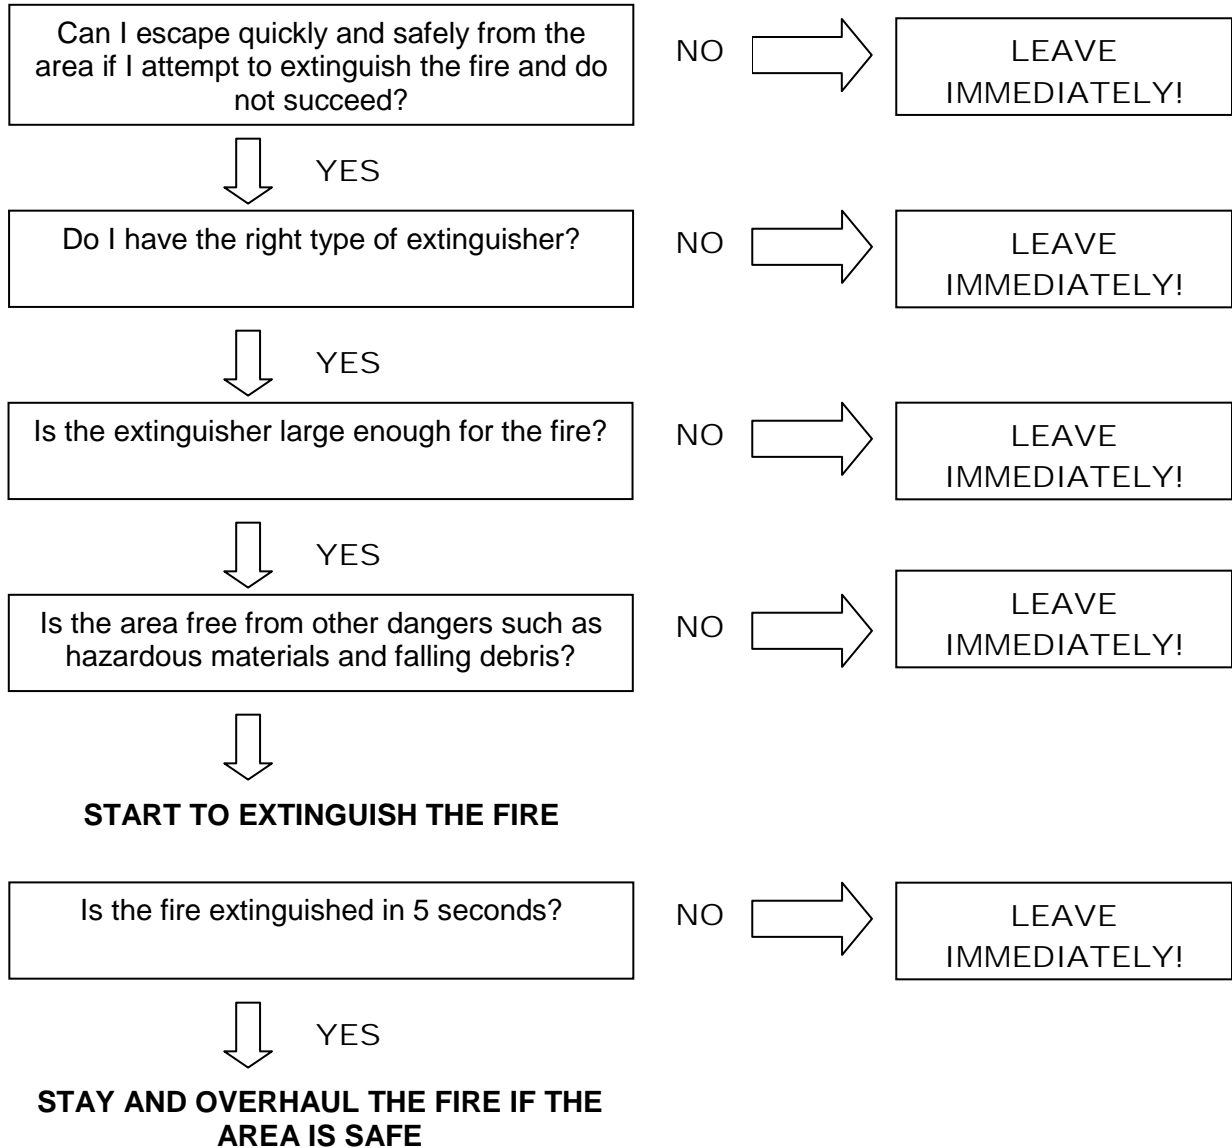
Can I escape quickly and safely from the area if I attempt to extinguish the fire and do not succeed?

NO

LEAVE IMMEDIATELY!

YES

Do I have the right type of extinguisher?

NO

LEAVE IMMEDIATELY!

YES

Is the extinguisher large enough for the fire?

NO

LEAVE IMMEDIATELY!

YES

Is the area free from other dangers such as hazardous materials and falling debris?

NO

LEAVE IMMEDIATELY!

START TO EXTINGUISH THE FIRE

Is the fire extinguished in 5 seconds?

NO

LEAVE IMMEDIATELY!

YES

STAY AND OVERHAUL THE FIRE IF THE AREA IS SAFE